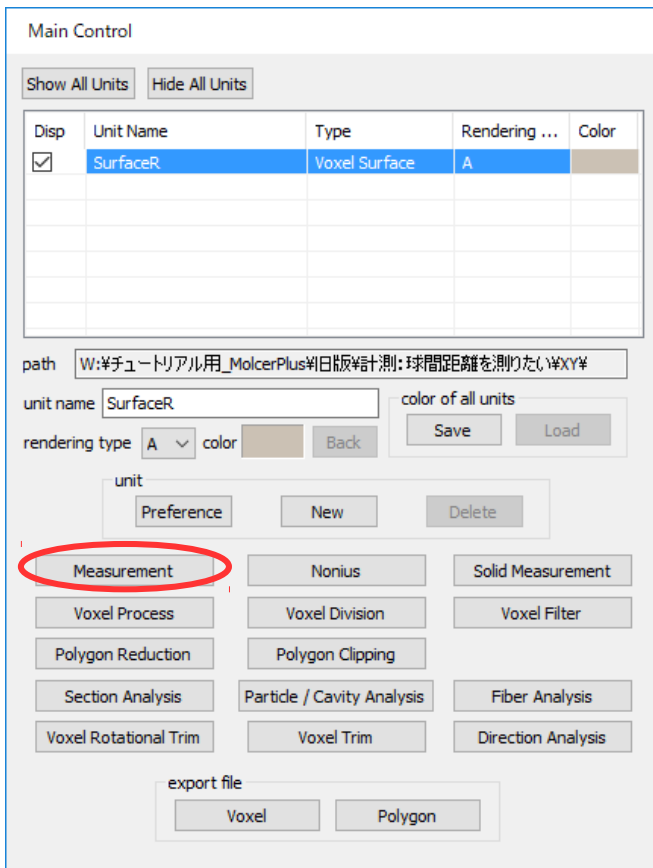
Main Control

Show All Units | Hide All Units

| Disp | Unit Name | Type | Rendering ... | Color |
|---|---|---|---|---|
| ☑ | SurfaceR | Voxel Surface | A | |

path W:¥チュートリアル用_MolcerPlus¥旧版¥計測:球間距離を測りたい¥XY¥

unit name SurfaceR

rendering type A color Back

color of all units
Save Load

unit
Preference New Delete

Measurement
Nonius
Solid Measurement
Voxel Process
Voxel Division
Voxel Filter
Polygon Reduction
Polygon Clipping
Section Analysis
Particle / Cavity Analysis
Fiber Analysis
Voxel Rotational Trim
Voxel Trim
Direction Analysis

export file
Voxel Polygon